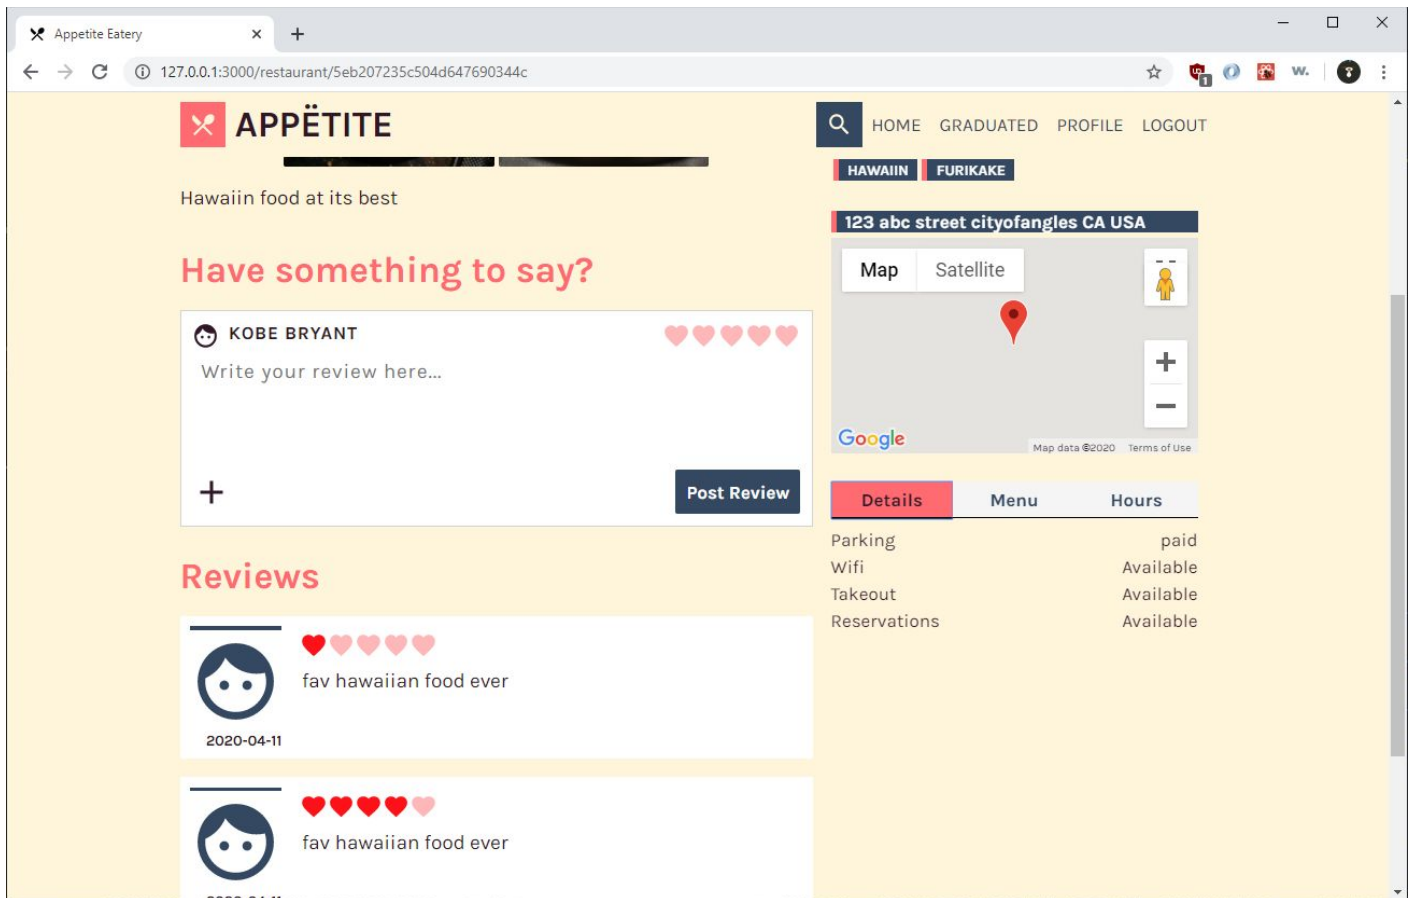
Appetite Eatery

127.0.0.1:3000/restaurant/5eb207235c504d647690344c

W.

APPËTITE

HOME GRADUATED PROFILE LOGOUT

HAWAIIN FURIKAKE

Hawaiin food at its best

123 abc street cityofangles CA USA

Map Satellite

Google Map data ©2020 Terms of Use

Have something to say?

KOBE BRYANT

Write your review here...

+

Post Review

Details Menu Hours

| Parking | paid |
|---|---|
| Wifi | Available |
| Takeout | Available |
| Reservations | Available |

Reviews

fav hawaiian food ever

2020-04-11

fav hawaiian food ever

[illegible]